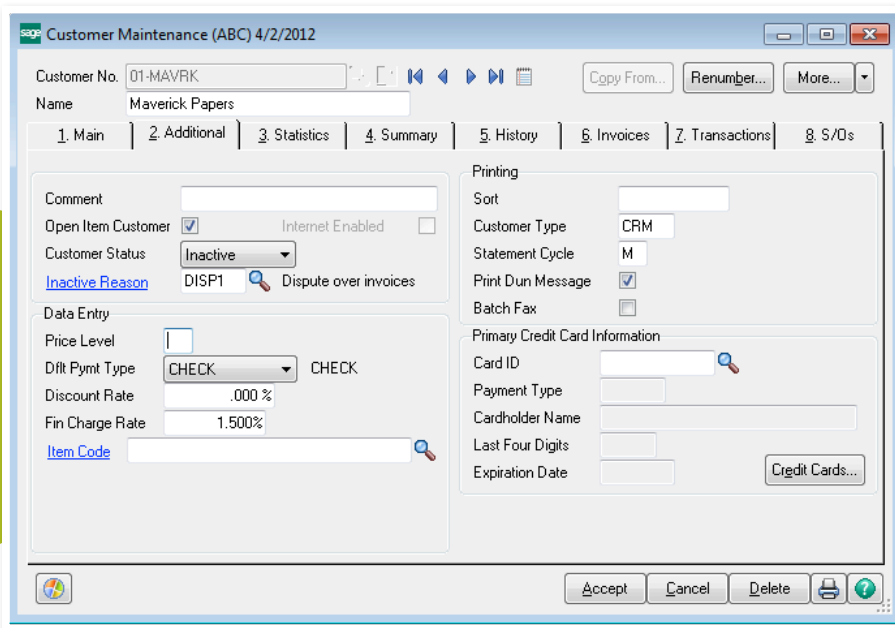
sage Customer Maintenance (ABC) 4/2/2012

Customer No. 01-MAVRK
Copy From...
Renumber...
More...
Name Maverick Papers

1. Main
2. Additional
3. Statistics
4. Summary
5. History
6. Invoices
7. Transactions
8. S/Os

Comment
Open Item Customer
Internet Enabled
Customer Status Inactive
Inactive Reason DISP1 Dispute over invoices

Data Entry
Price Level
Dflt Pymt Type CHECK CHECK
Discount Rate .000 %
Fin Charge Rate 1.500%
Item Code

Printing
Sort
Customer Type CRM
Statement Cycle M
Print Dun Message
Batch Fax

Primary Credit Card Information
Card ID
Payment Type
Cardholder Name
Last Four Digits
Expiration Date
Credit Cards...

Accept
Cancel
Delete